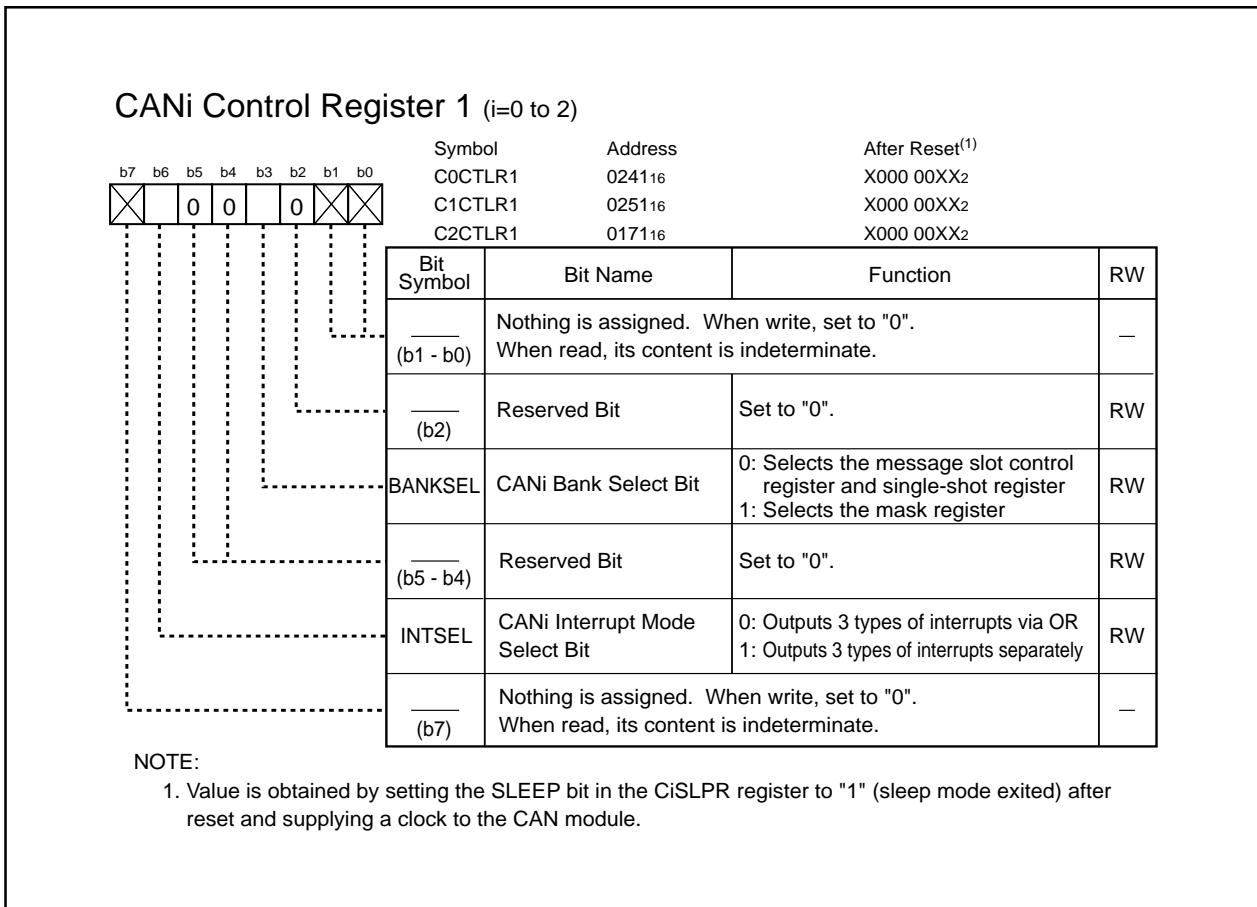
CANi Control Register 1 (i=0 to 2)

| b7 | b6 | b5 | b4 | b3 | b2 | b1 | b0 |
|---|---|---|---|---|---|---|---|
|  |  | 0 | 0 |  | 0 |  |  |

| Symbol | Address | After Reset$^{(1)}$ |
|---|---|---|
| C0CTLR1 | $0241_{16}$ | X000 $00XX_2$ |
| C1CTLR1 | $0251_{16}$ | X000 $00XX_2$ |
| C2CTLR1 | $0171_{16}$ | X000 $00XX_2$ |

| Bit Symbol | Bit Name | Function | RW |
|---|---|---|---|
| (b1 - b0) | Nothing is assigned. When write, set to "0". When read, its content is indeterminate. | | — |
| (b2) | Reserved Bit | Set to "0". | RW |
| BANKSEL | CANi Bank Select Bit | 0: Selects the message slot control register and single-shot register<br>1: Selects the mask register | RW |
| (b5 - b4) | Reserved Bit | Set to "0". | RW |
| INTSEL | CANi Interrupt Mode Select Bit | 0: Outputs 3 types of interrupts via OR<br>1: Outputs 3 types of interrupts separately | RW |
| (b7) | Nothing is assigned. When write, set to "0". When read, its content is indeterminate. | | — |

NOTE:
1. Value is obtained by setting the SLEEP bit in the CiSLPR register to "1" (sleep mode exited) after reset and supplying a clock to the CAN module.